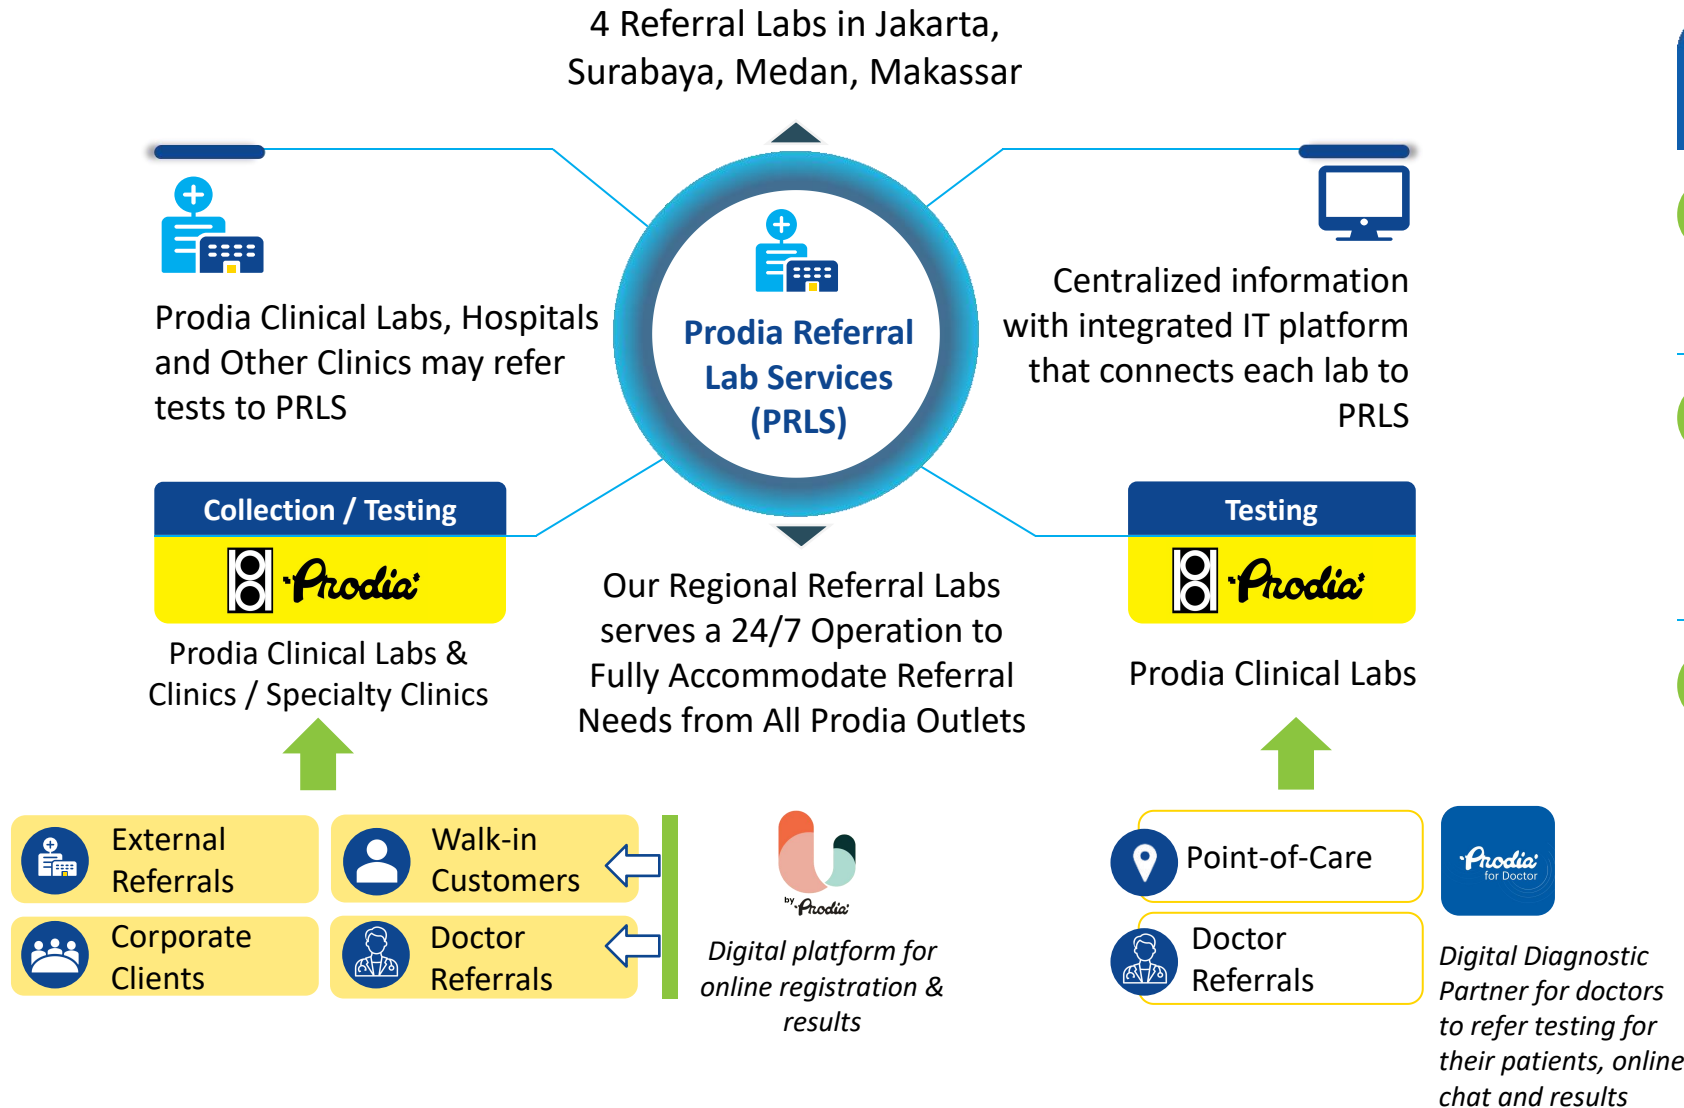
4 Referral Labs in Jakarta, Surabaya, Medan, Makassar

Prodia Clinical Labs, Hospitals and Other Clinics may refer tests to PRLS

Prodia Referral Lab Services (PRLS)

Centralized information with integrated IT platform that connects each lab to PRLS

Collection / Testing

Prodia

Prodia Clinical Labs & Clinics / Specialty Clinics

Our Regional Referral Labs serves a 24/7 Operation to Fully Accommodate Referral Needs from All Prodia Outlets

Testing

Prodia

Prodia Clinical Labs

External Referrals

Walk-in Customers

Corporate Clients

Doctor Referrals

by Prodia

Digital platform for online registration & results

Point-of-Care

Doctor Referrals

Prodia for Doctor

Digital Diagnostic Partner for doctors to refer testing for their patients, online chat and results